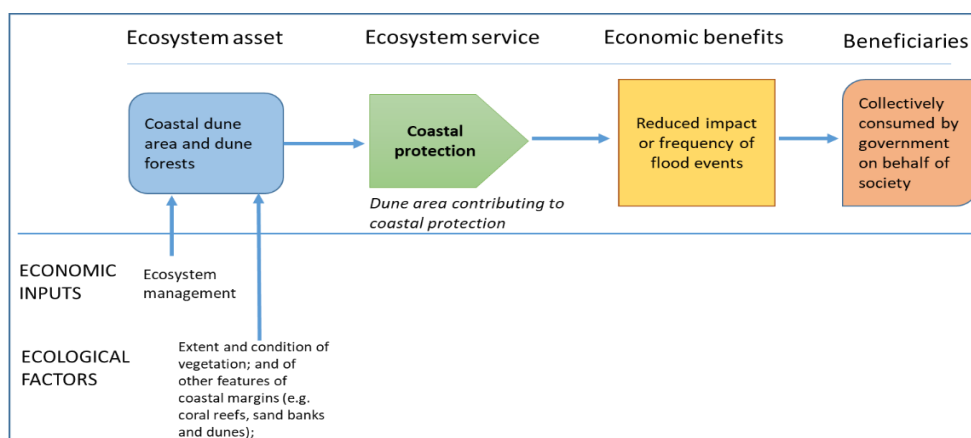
Ecosystem asset

Ecosystem service

Economic benefits

Beneficiaries

Coastal dune area and dune forests

Coastal protection

Dune area contributing to coastal protection

Reduced impact or frequency of flood events

Collectively consumed by government on behalf of society

ECONOMIC INPUTS

Ecosystem management

ECOLOGICAL FACTORS

Extent and condition of vegetation; and of other features of coastal margins (e.g. coral reefs, sand banks and dunes);